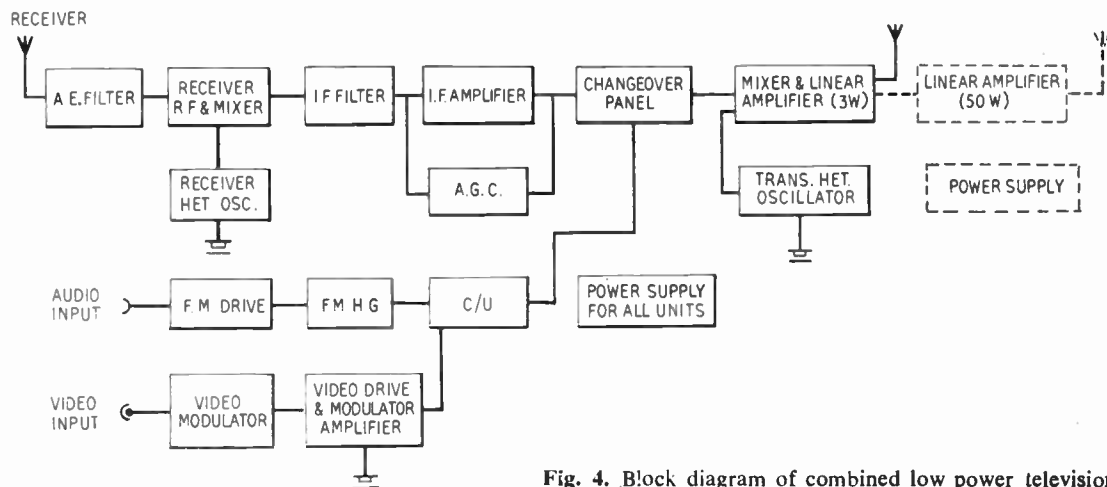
RECEIVER

A E. FILTER

RECEIVER R F & MIXER

I F FILTER

I.F. AMPLIFIER

CHANGEOVER PANEL

MIXER & LINEAR AMPLIFIER (3W)

LINEAR AMPLIFIER (50 W)

RECEIVER HET OSC.

A.G.C.

TRANS. HET. OSCILLATOR

POWER SUPPLY

AUDIO INPUT

F. M DRIVE

FM H G

C/U

POWER SUPPLY FOR ALL UNITS

VIDEO INPUT

VIDEO MODULATOR

VIDEO DRIVE & MODULATOR AMPLIFIER

Fig. 4. Block diagram of combined low power televisio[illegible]